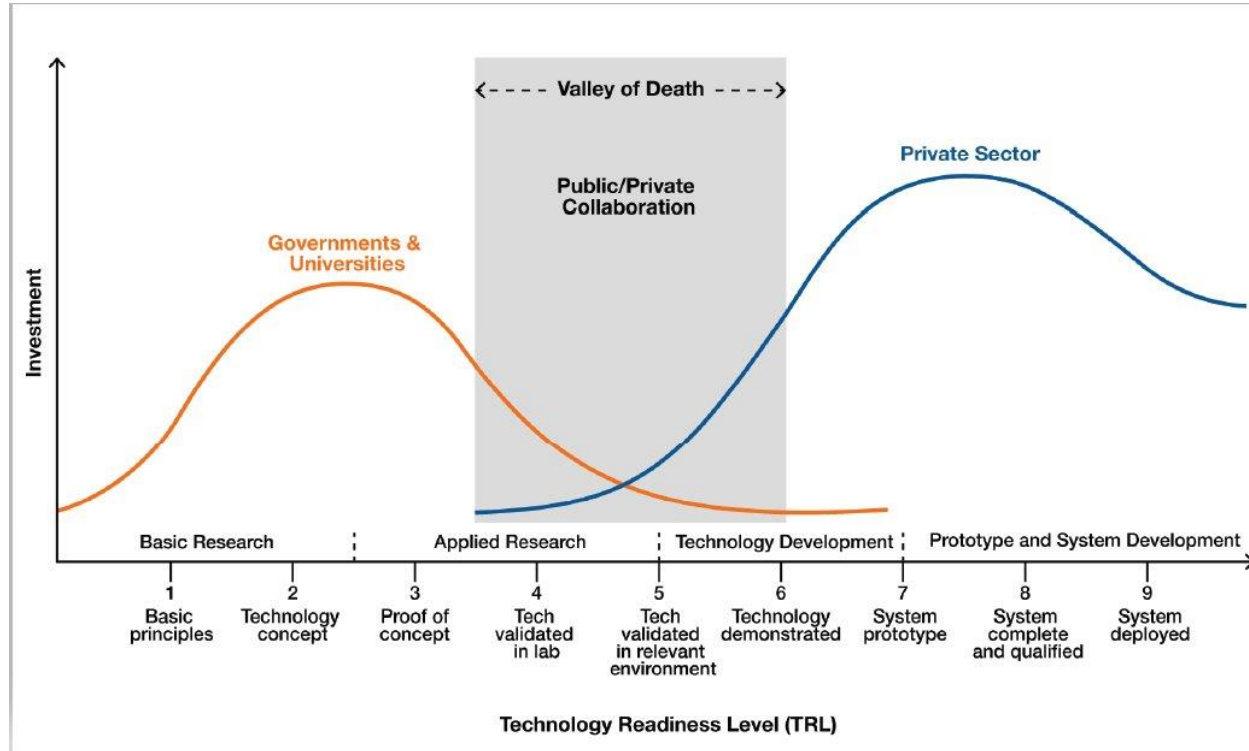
Valley of Death

Public/Private Collaboration

Private Sector

Governments & Universities

Investment

Basic Research | Applied Research | Technology Development | Prototype and System Development

1 Basic principles

2 Technology concept

3 Proof of concept

4 Tech validated in lab

5 Tech validated in relevant environment

6 Technology demonstrated

7 System prototype

8 System complete and qualified

9 System deployed

Technology Readiness Level (TRL)